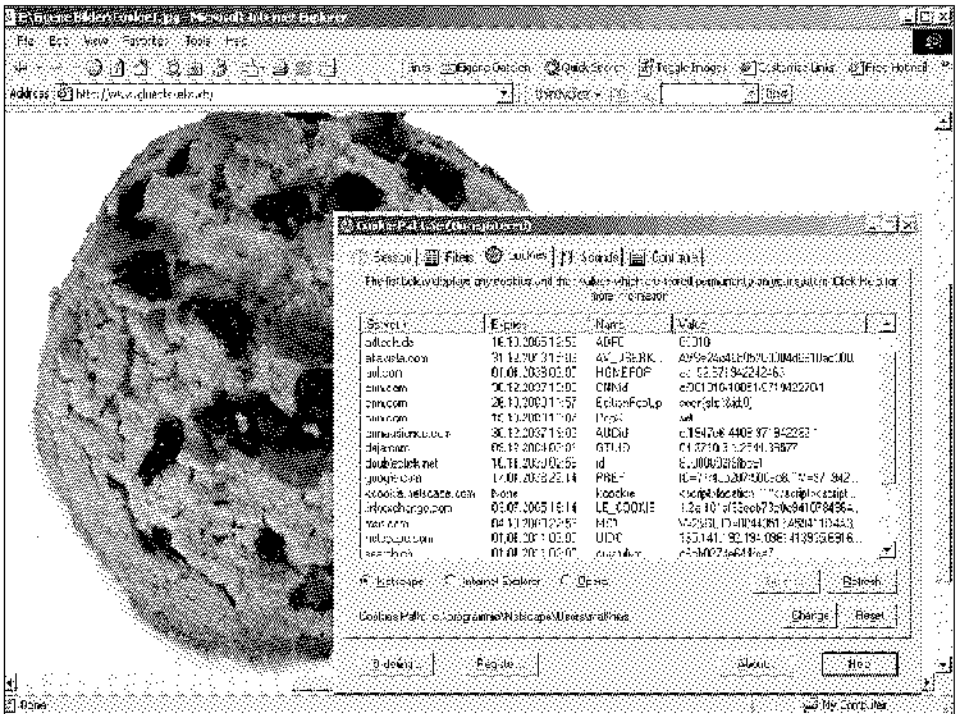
E:\Eigene Bilder\Cookie1.jpg - Microsoft Internet Explorer

File Edit View Favorites Tools Help

Links Google Search Quick Search Toggle Images Customize Links Free Hotmail

Address http://www.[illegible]

CookiePal 1.5e (Unregistered)

Session | Filters | Cookies | Sounds | Configure

The list below displays any cookies and their values which are stored permanently on your system. Click Help for more information.

| Server | Expires | Name | Value |
|---|---|---|---|
| adtech.de | 16.10.2005 12:53 | ADFC | C0010 |
| altavista.com | 31.12.2037 21:00 | AV_USERK... | A99e2a4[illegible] |
| aol.com | 01.06.2033 03:07 | HOMEPOP | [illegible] |
| cnn.com | 30.12.2037 12:00 | CNNid | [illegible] |
| cnn.com | 26.10.2001 11:57 | EclipseFoolUp | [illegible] |
| cnn.com | 16.10.2001 11:04 | Pro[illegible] | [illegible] |
| cnnaudience.com | 30.12.2037 12:00 | AUDid | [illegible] |
| dejanews | 05.10.2001 02:00 | GTUID | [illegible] |
| doubleclick.net | 16.10.2003 02:55 | id | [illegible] |
| google.com | 17.01.2038 22:14 | PREF | ID=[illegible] |
| cookie.netscape.com | None | kcookie | <script>location...</script><script... |
| linkexchange.com | 09.07.2005 16:14 | LE_COOKIE | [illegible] |
| msn.com | 04.10.2001 22:57 | MC1 | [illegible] |
| netscape.com | 01.01.2011 03:07 | UIDC | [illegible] |
| search.aol | 01.01.2011 03:07 | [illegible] | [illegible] |

Netscape  Internet Explorer  Opera

Refresh

Cookies Path: c:\programme\Netscape\Users\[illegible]

Change  Reset

Ordering...  Register...  About...  Help

Done  My Computer